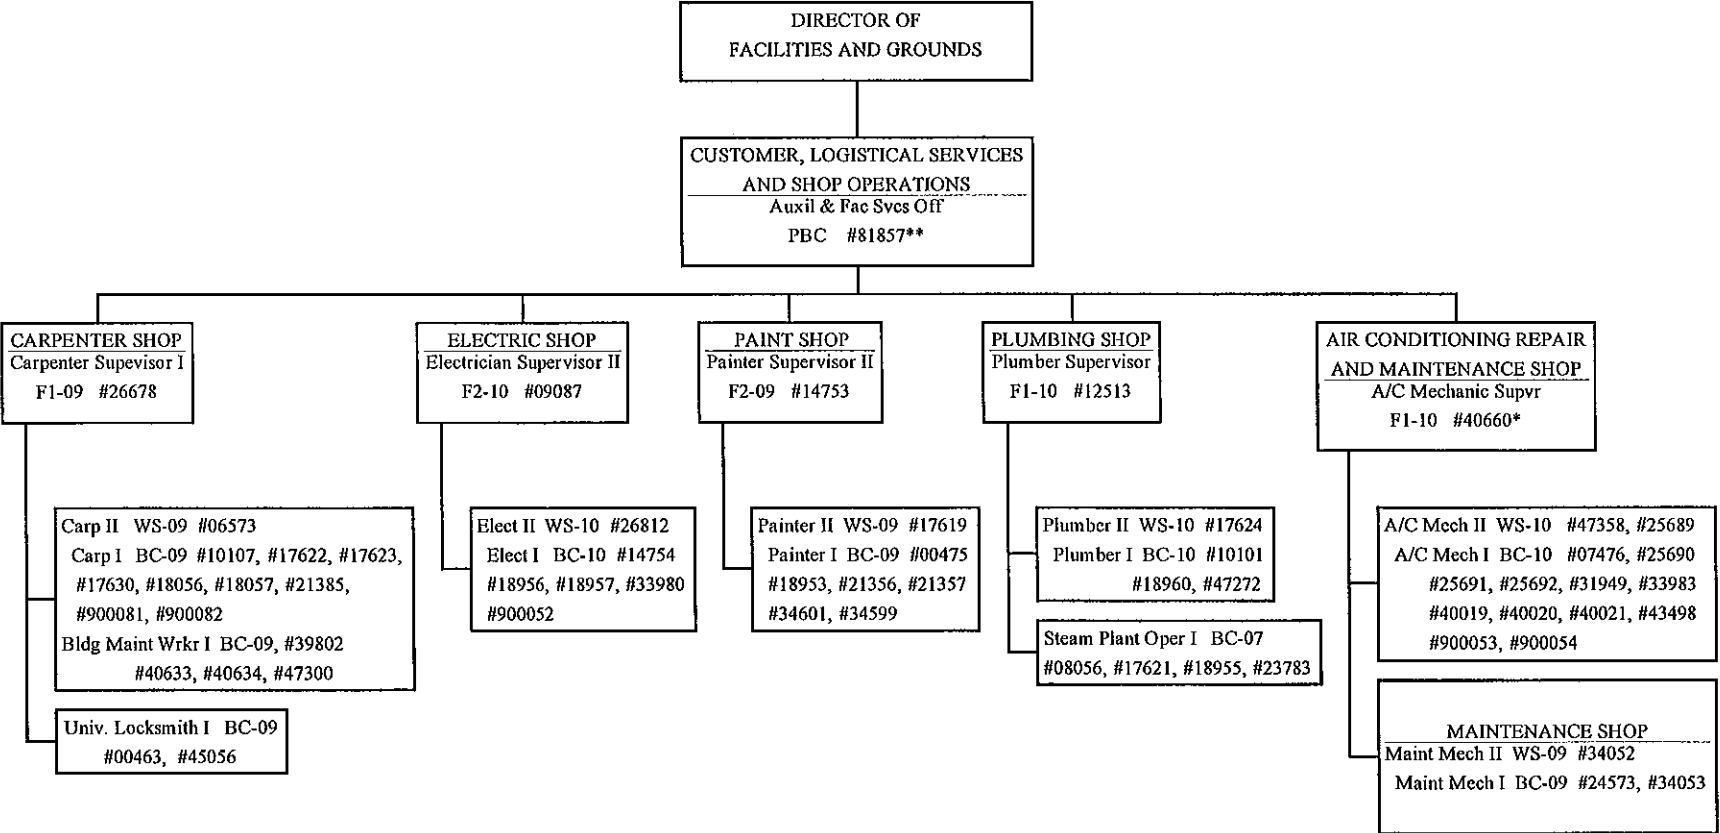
DIRECTOR OF
FACILITIES AND GROUNDS

CUSTOMER, LOGISTICAL SERVICES AND SHOP OPERATIONS
Auxil & Fac Svcs Off
PBC #81857**

CARPENTER SHOP
Carpenter Supevisor I
F1-09 #26678

Carp II WS-09 #06573
Carp I BC-09 #10107, #17622, #17623, #17630, #18056, #18057, #21385, #900081, #900082
Bldg Maint Wrkr I BC-09, #39802 #40633, #40634, #47300

Univ. Locksmith I BC-09
#00463, #45056

ELECTRIC SHOP
Electrician Supervisor II
F2-10 #09087

Elect II WS-10 #26812
Elect I BC-10 #14754 #18956, #18957, #33980 #900052

PAINT SHOP
Painter Supervisor II
F2-09 #14753

Painter II WS-09 #17619
Painter I BC-09 #00475 #18953, #21356, #21357 #34601, #34599

PLUMBING SHOP
Plumber Supervisor
F1-10 #12513

Plumber II WS-10 #17624
Plumber I BC-10 #10101 #18960, #47272

Steam Plant Oper I BC-07
#08056, #17621, #18955, #23783

AIR CONDITIONING REPAIR AND MAINTENANCE SHOP
A/C Mechanic Supvr
F1-10 #40660*

A/C Mech II WS-10 #47358, #25689
A/C Mech I BC-10 #07476, #25690 #25691, #25692, #31949, #33983 #40019, #40020, #40021, #43498 #900053, #900054

MAINTENANCE SHOP
Maint Mech II WS-09 #34052
Maint Mech I BC-09 #24573, #34053